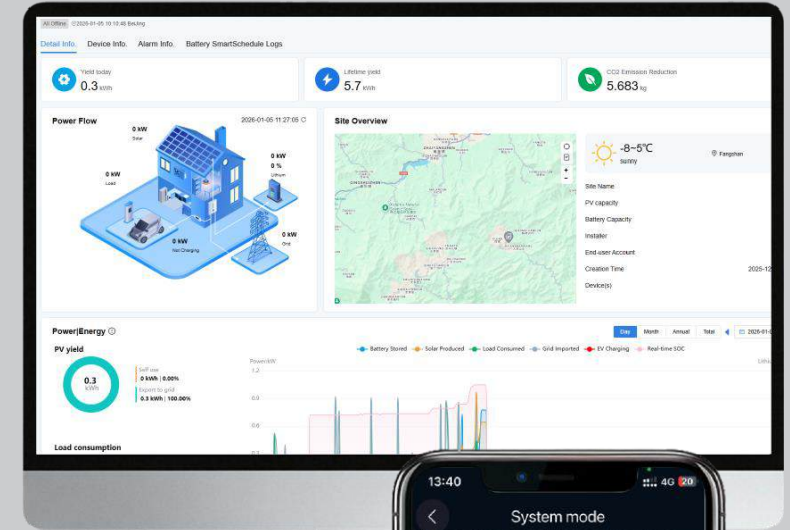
All Offline 2026-01-05 10:10:45 Beijing

Detail Info. Device Info. Alarm Info. Battery SmartSchedule Logs

Yield today
0.3 kWh

Lifetime yield
5.7 kWh

CO2 Emission Reduction
5.683 kg

Power Flow
2026-01-05 11:27:05

0 kW
Solar

0 kW
Load

0 kW
0 %
Lithium

0 kW
Not Charging

0 kW
Grid

Site Overview

-8~5℃
Sunny

Fangshan

Site Name
PV capacity
Battery Capacity
Installer
End-user Account
Creation Time
2025-12
Device(s)

Power|Energy

Day Month Annual Total 2026-01-0

PV yield

Battery Stored Solar Produced Load Consumed Grid Imported EV Charging Real-time SOC

0.3 kWh

Self use
0 kWh | 0.00%
Export to grid
0.3 kWh | 100.00%

Power/kW
1.2
0.9
0.6

Load consumption

13:40
4G 20
System mode